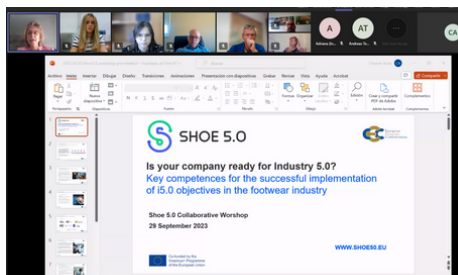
A
Adriana Gr...
AT
Andreas Tu...
CA

Archivo Inicio Insertar Dibujar Diseño Transiciones Animaciones Presentación con diapositivas Grabar Revisar Vista Ayuda Acrobat
Compartir

SHOE 5.0

Is your company ready for Industry 5.0?
Key competences for the successful implementation of i5.0 objectives in the footwear industry

Shoe 5.0 Collaborative Worshop
29 September 2023

WWW.SHOE50.EU

Co-funded by the Erasmus+ Programme of the European Union